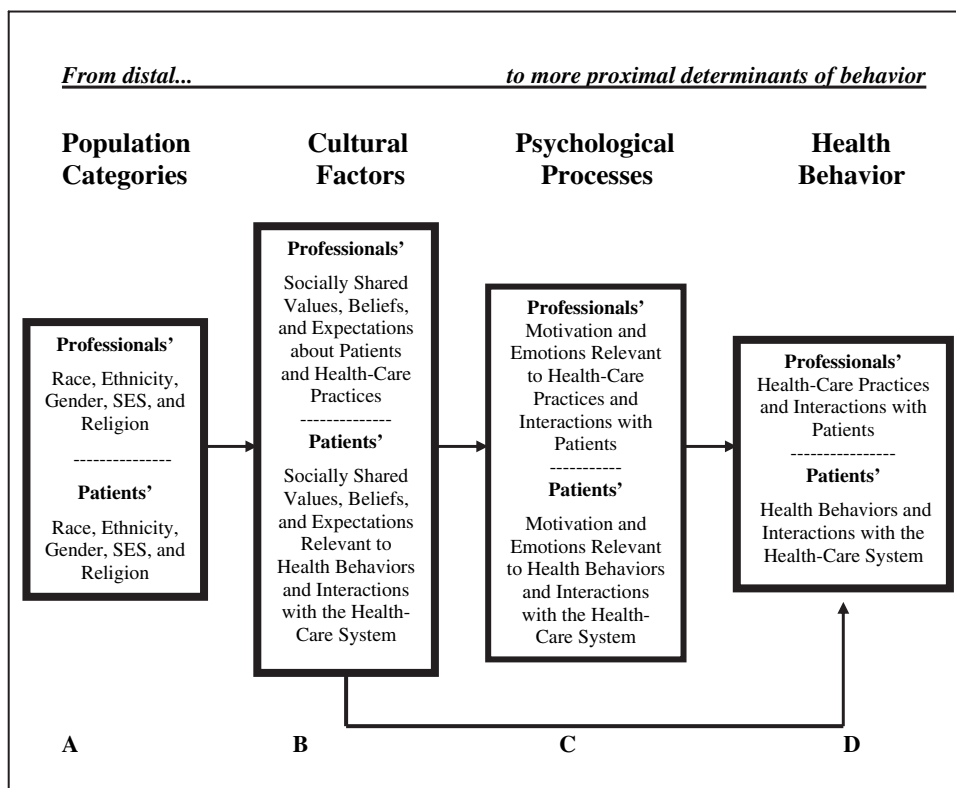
From distal... to more proximal determinants of behavior

Population Categories

Cultural Factors

Psychological Processes

Health Behavior

Professionals'

Race, Ethnicity, Gender, SES, and Religion

---------------

Patients'

Race, Ethnicity, Gender, SES, and Religion

Professionals'

Socially Shared Values, Beliefs, and Expectations about Patients and Health-Care Practices

--------------

Patients'

Socially Shared Values, Beliefs, and Expectations Relevant to Health Behaviors and Interactions with the Health-Care System

Professionals'

Motivation and Emotions Relevant to Health-Care Practices and Interactions with Patients

----------

Patients'

Motivation and Emotions Relevant to Health Behaviors and Interactions with the Health-Care System

Professionals'

Health-Care Practices and Interactions with Patients

---------------

Patients'

Health Behaviors and Interactions with the Health-Care System

A

B

C

D